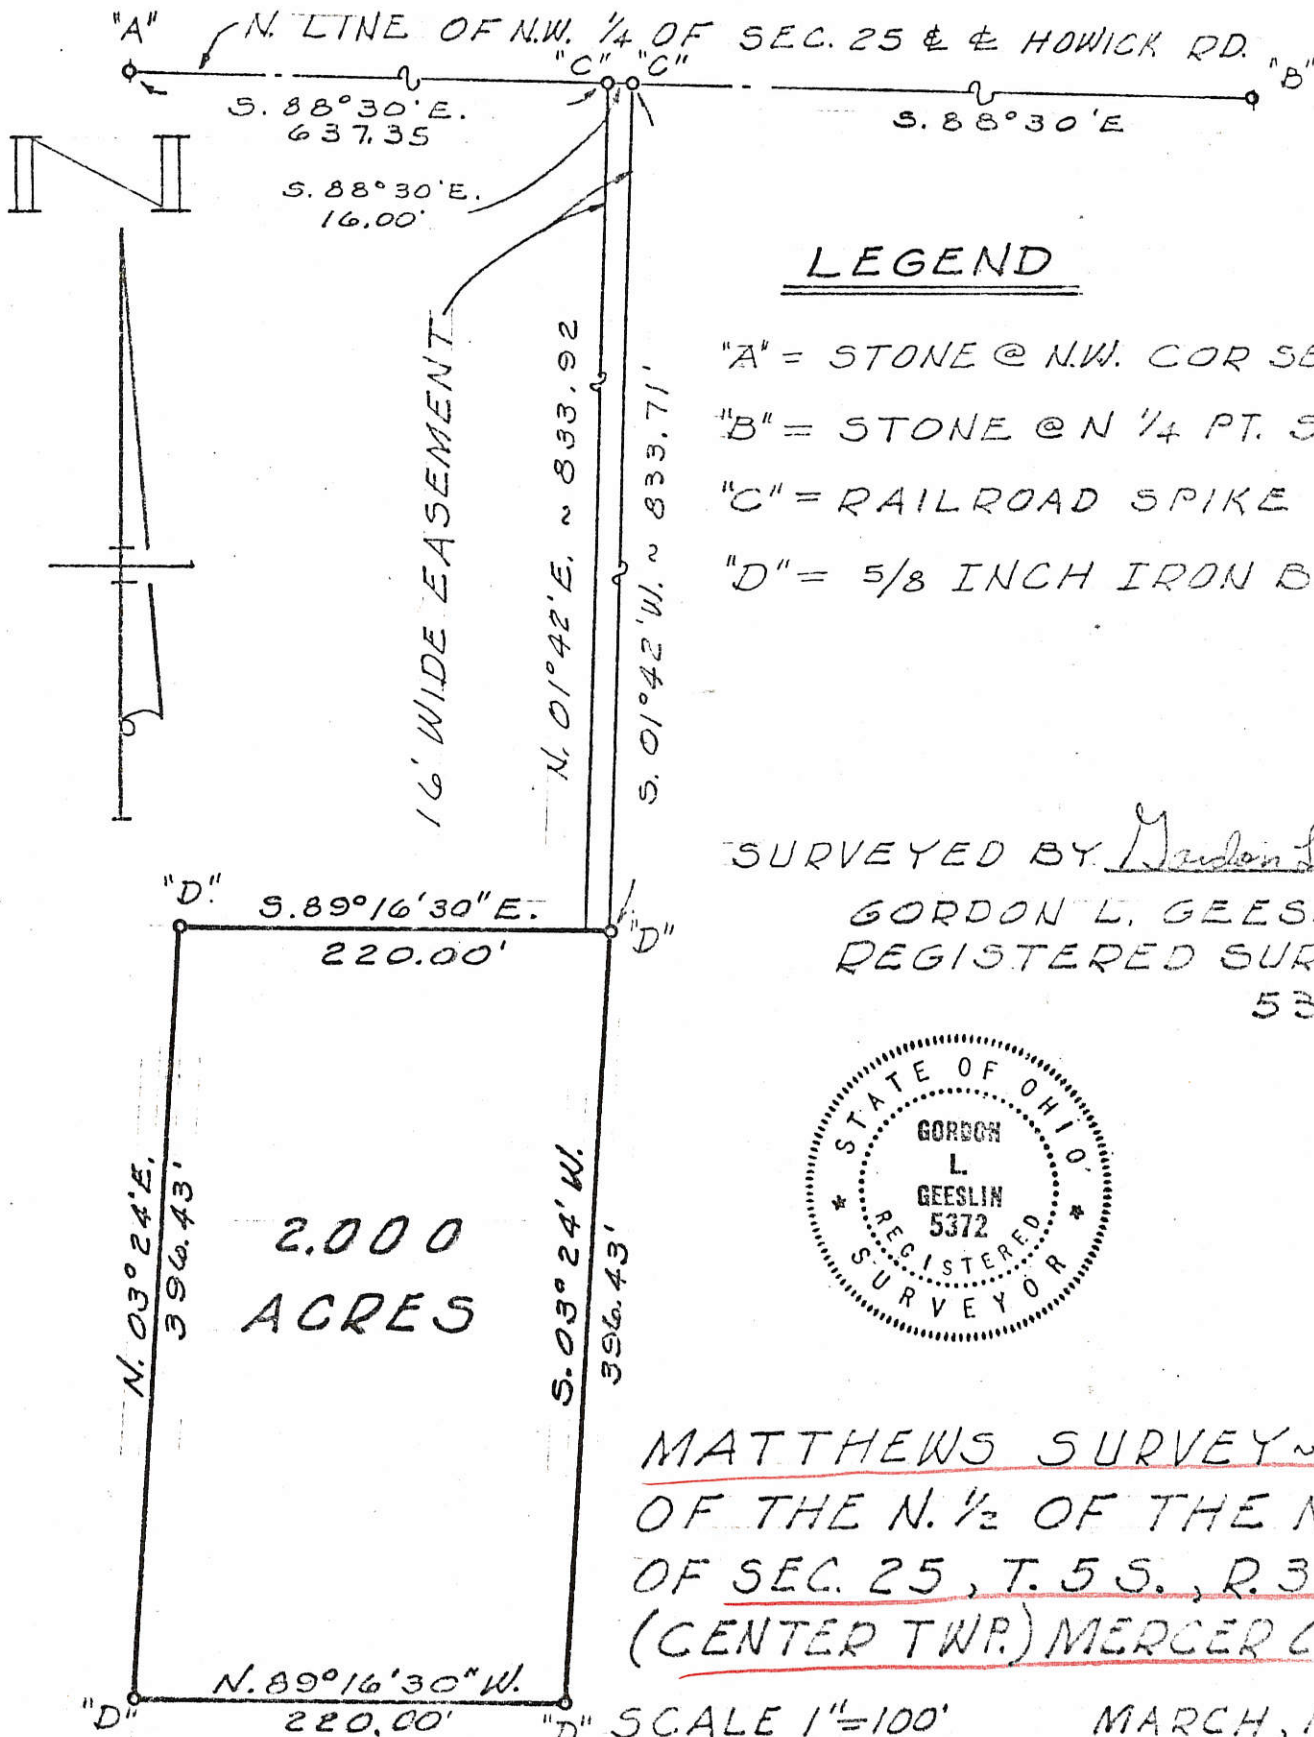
"A" N. LINE OF N.W. ¼ OF SEC. 25 & ℄ HOWICK RD. "B"

"C" "C"

S. 88°30'E. 637.35

S. 88°30'E

S. 88°30'E. 16.00'

N

LEGEND

"A" = STONE @ N.W. COR SE

"B" = STONE @ N ¼ PT. S

"C" = RAILROAD SPIKE

"D" = 5/8 INCH IRON B

16' WIDE EASEMENT

N. 01°42'E. ~ 833.92

S. 01°42'W. ~ 833.71'

SURVEYED BY Gordon L

GORDON L. GEES

REGISTERED SUR

53

"D" S.89°16'30"E. 220.00' "D"

STATE OF OHIO GORDON L. GEESLIN 5372 REGISTERED SURVEYOR

N. 03°24'E. 396.43'

2.000 ACRES

S. 03°24'W. 396.43'

MATTHEWS SURVEY~

OF THE N. ½ OF THE N

OF SEC. 25, T. 5 S., R. 3

(CENTER TWP.) MERCER C

"D" N.89°16'30"W. 220.00' "D"

SCALE 1"=100'

MARCH, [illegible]